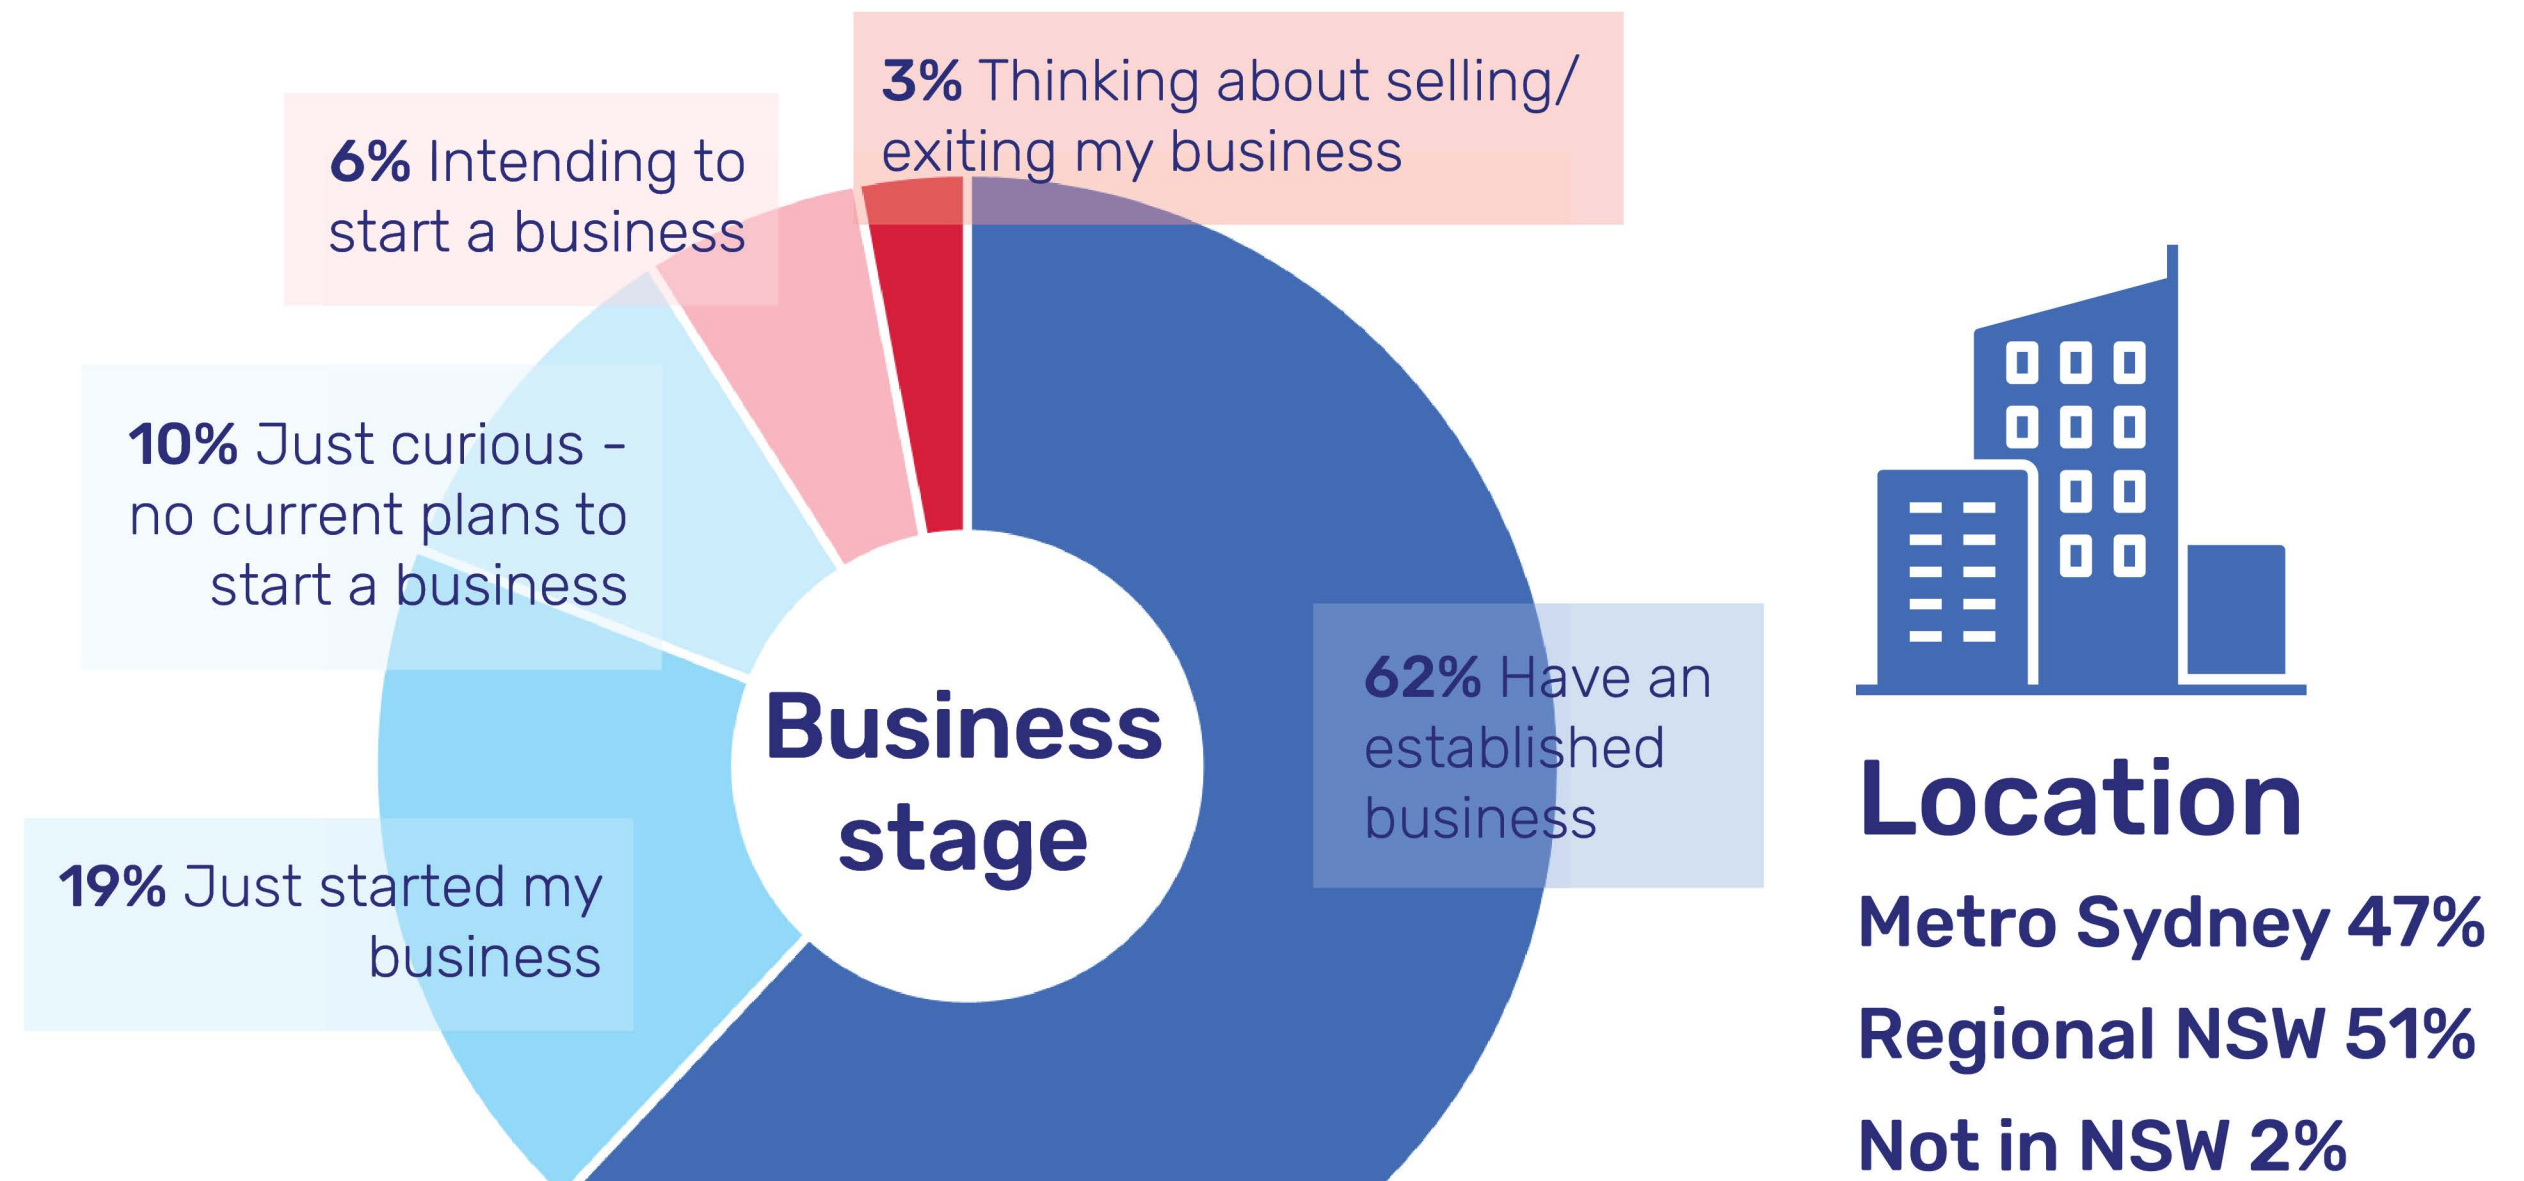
3% Thinking about selling/ exiting my business

6% Intending to start a business

10% Just curious - no current plans to start a business

Business stage

62% Have an established business

19% Just started my business

Location

Metro Sydney 47%

Regional NSW 51%

Not in NSW 2%